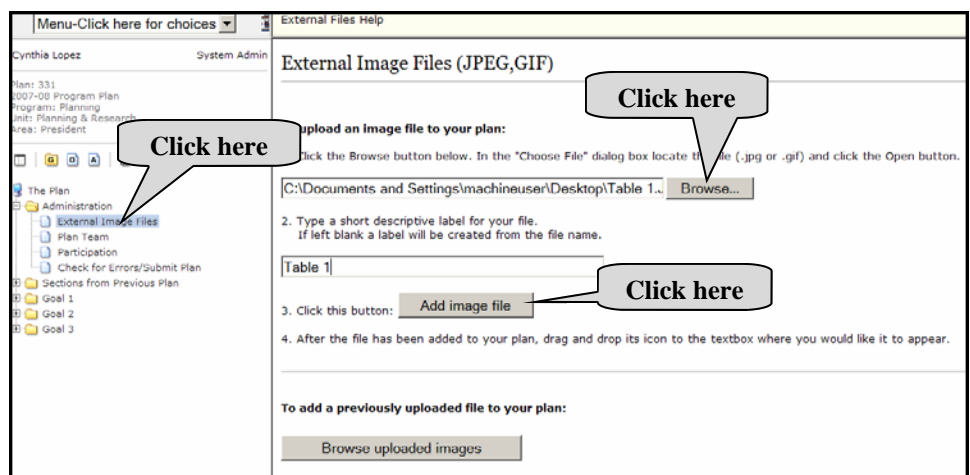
Menu-Click here for choices

Cynthia Lopez System Admin

Plan: 331
2007-08 Program Plan
Program: Planning
Unit: Planning & Research
Area: President

Click here

The Plan
Administration
External Image Files
Plan Team
Participation
Check for Errors/Submit Plan
Sections from Previous Plan
Goal 1
Goal 2
Goal 3

External Files Help

External Image Files (JPEG,GIF)

Click here

upload an image file to your plan:

Click the Browse button below. In the "Choose File" dialog box locate th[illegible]le (.jpg or .gif) and click the Open button.

C:\Documents and Settings\machineuser\Desktop\Table 1.. Browse...

2. Type a short descriptive label for your file.
If left blank a label will be created from the file name.

Table 1

3. Click this button: Add image file

Click here

4. After the file has been added to your plan, drag and drop its icon to the textbox where you would like it to appear.

To add a previously uploaded file to your plan:

Browse uploaded images